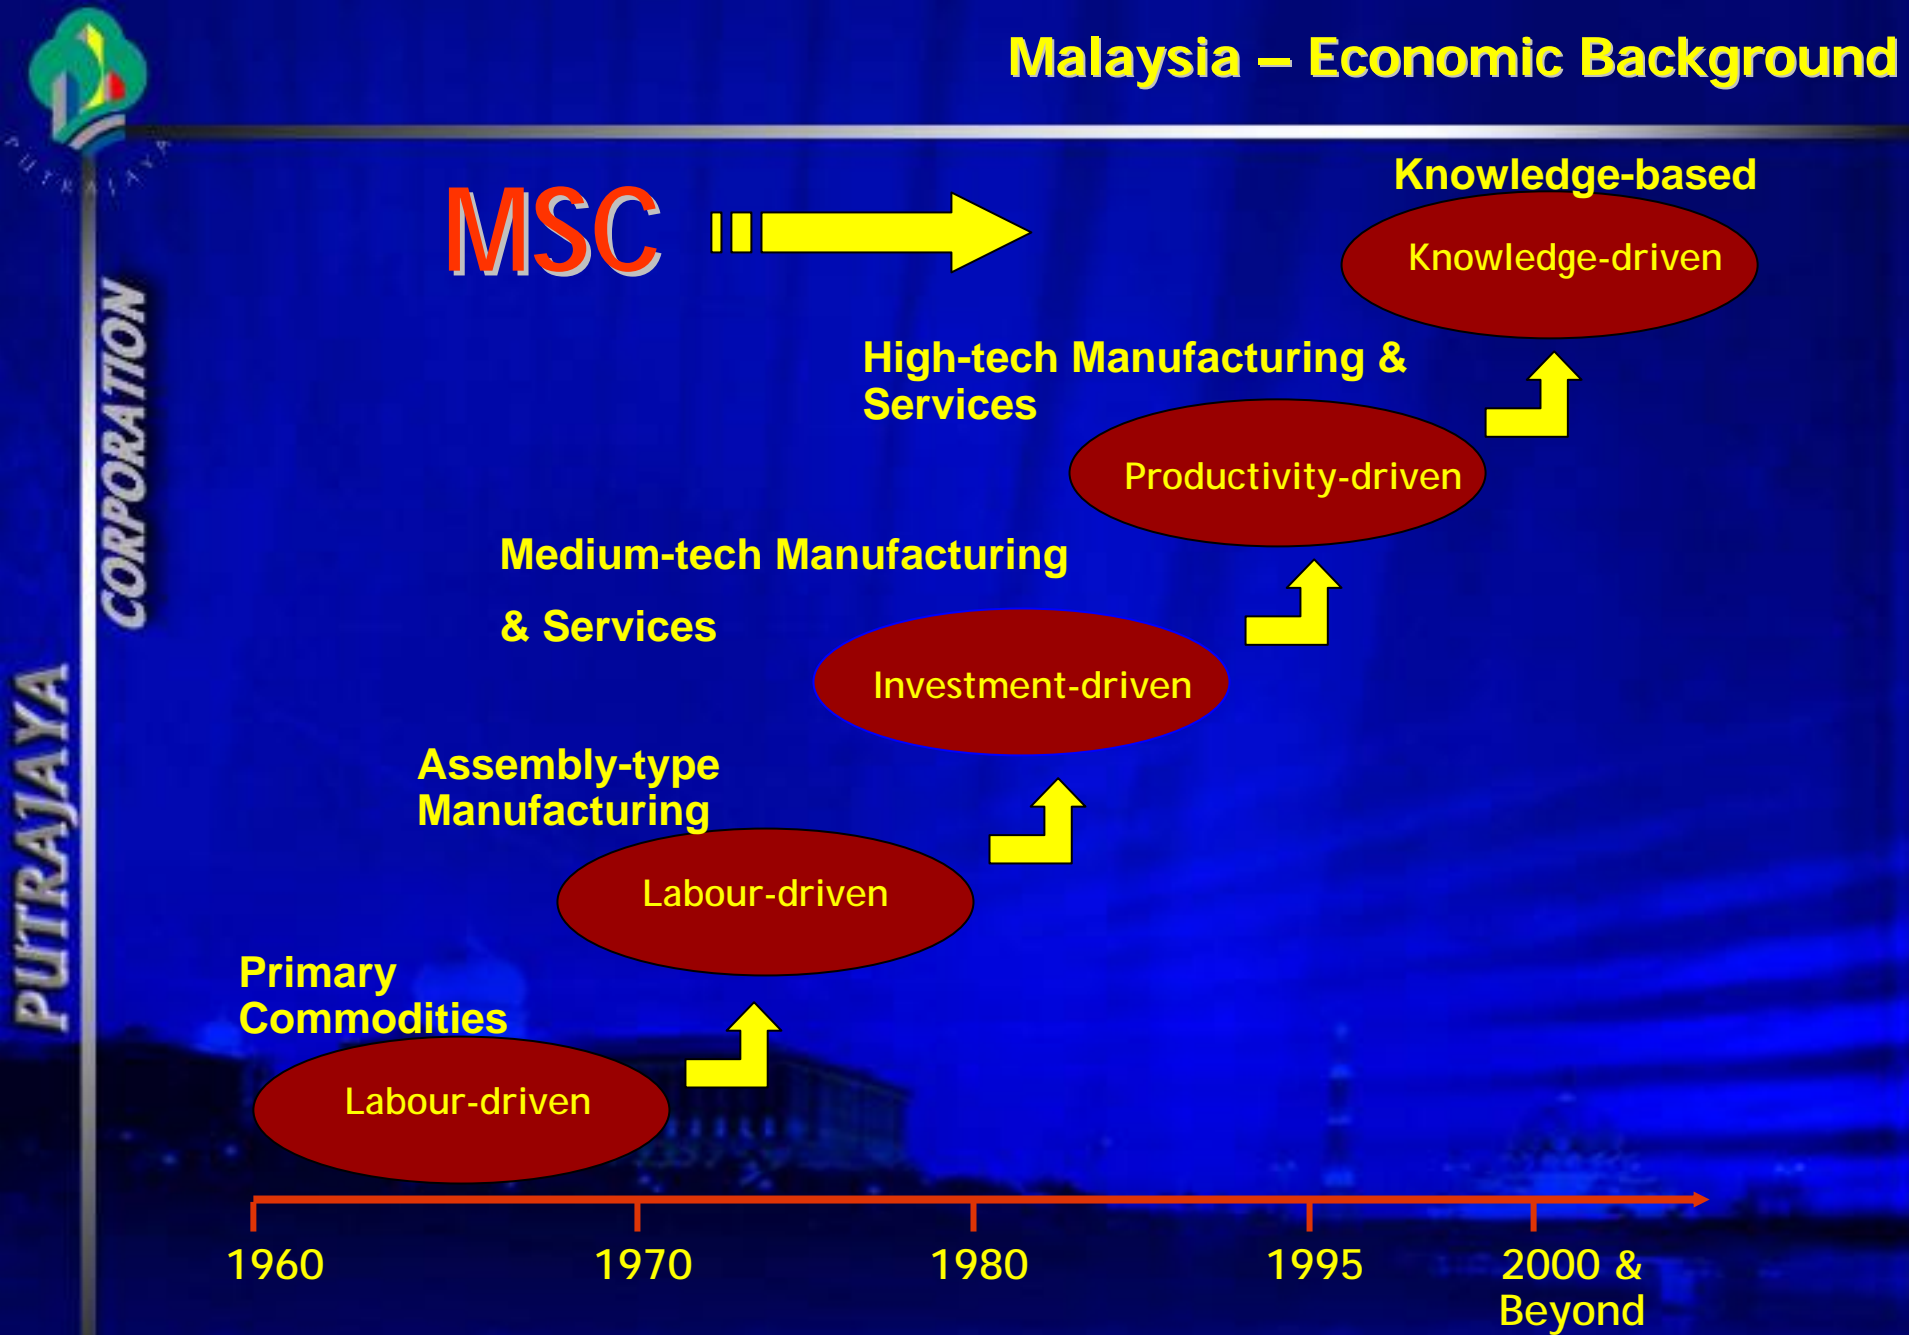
Malaysia – Economic Background

PUTRAJAYA

PUTRAJAYA CORPORATION

MSC

Knowledge-based

Knowledge-driven

High-tech Manufacturing & Services

Productivity-driven

Medium-tech Manufacturing

& Services

Investment-driven

Assembly-type Manufacturing

Labour-driven

Primary Commodities

Labour-driven

1960

1970

1980

1995

2000 & Beyond